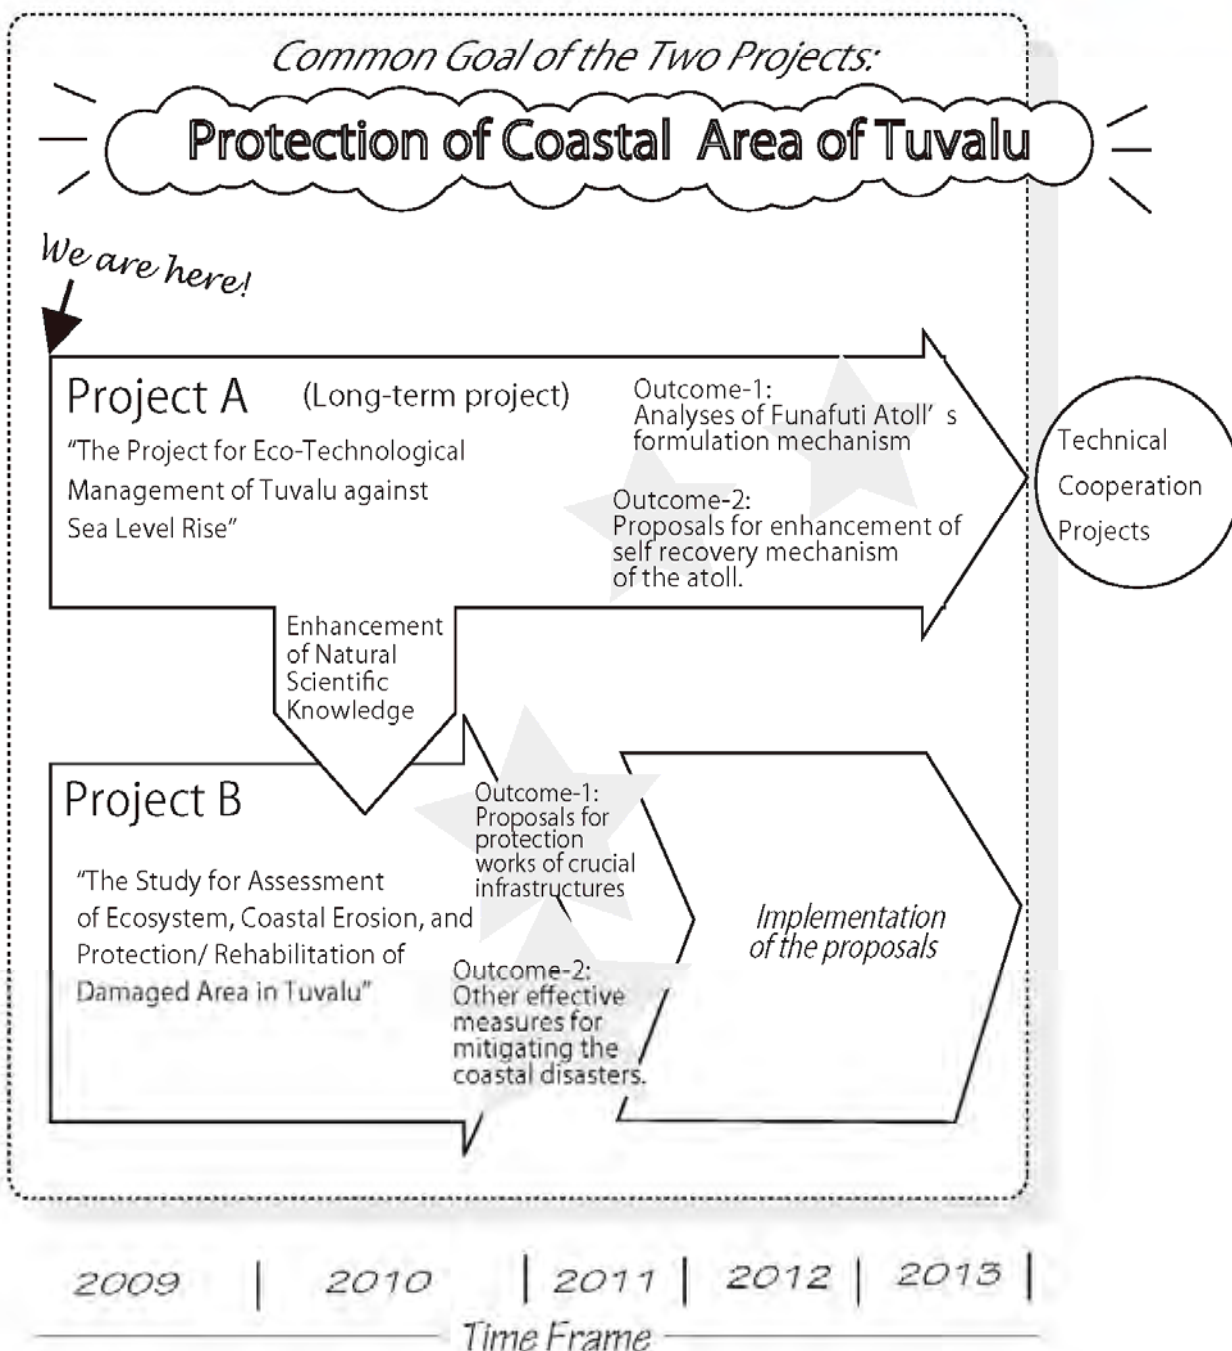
Common Goal of the Two Projects:

Protection of Coastal Area of Tuvalu

We are here!

Project A (Long-term project)

"The Project for Eco-Technological Management of Tuvalu against Sea Level Rise"

Outcome-1: Analyses of Funafuti Atoll' s formulation mechanism

Outcome-2: Proposals for enhancement of self recovery mechanism of the atoll.

Technical Cooperation Projects

Enhancement of Natural Scientific Knowledge

Project B

"The Study for Assessment of Ecosystem, Coastal Erosion, and Protection/ Rehabilitation of Damaged Area in Tuvalu"

Outcome-1: Proposals for protection works of crucial infrastructures

Outcome-2: Other effective measures for mitigating the coastal disasters.

Implementation of the proposals

2009 | 2010 | 2011 | 2012 | 2013 |

Time Frame